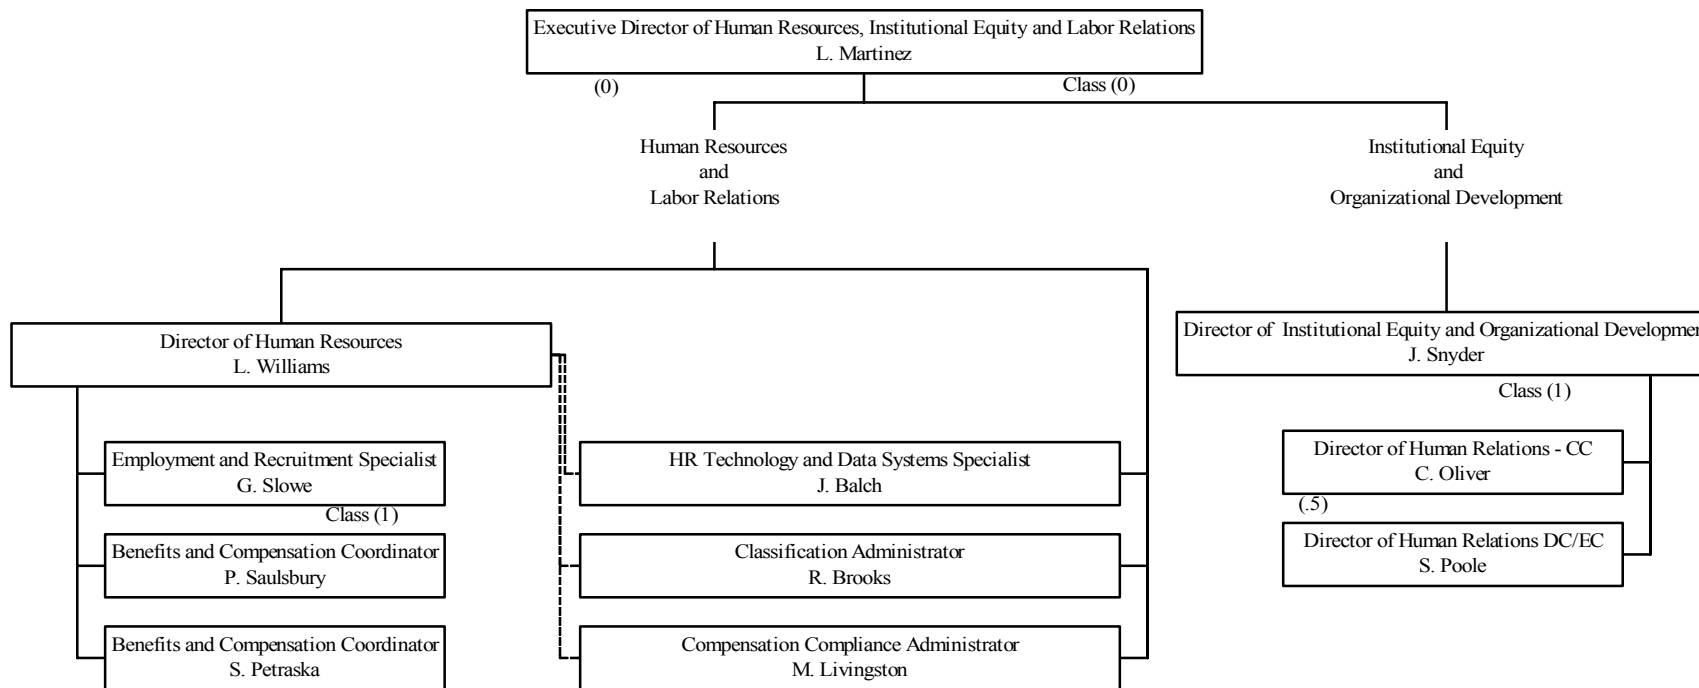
Executive Director of Human Resources, Institutional Equity and Labor Relations
L. Martinez

(0)

Class (0)

Human Resources
and
Labor Relations

Institutional Equity
and
Organizational Development

Director of Human Resources
L. Williams

Employment and Recruitment Specialist
G. Slowe

Class (1)

Benefits and Compensation Coordinator
P. Saulsbury

Benefits and Compensation Coordinator
S. Petraska

HR Technology and Data Systems Specialist
J. Balch

Classification Administrator
R. Brooks

Compensation Compliance Administrator
M. Livingston

Director of Institutional Equity and Organizational Developme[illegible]
J. Snyder

Class (1)

Director of Human Relations - CC
C. Oliver

(.5)

Director of Human Relations DC/EC
S. Poole